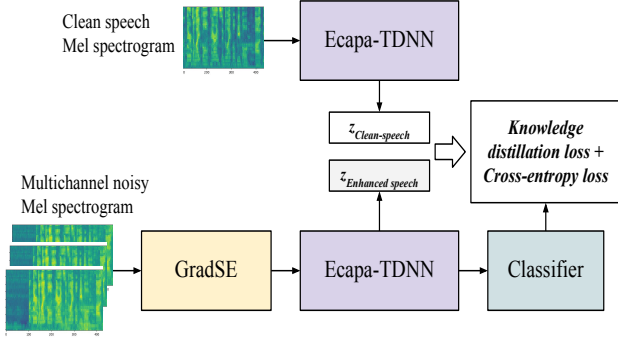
Clean speech
Mel spectrogram

Ecapa-TDNN

$z_{Clean\text{-}speech}$

$z_{Enhanced\ speech}$

Knowledge distillation loss + Cross-entropy loss

Multichannel noisy
Mel spectrogram

GradSE

Ecapa-TDNN

Classifier